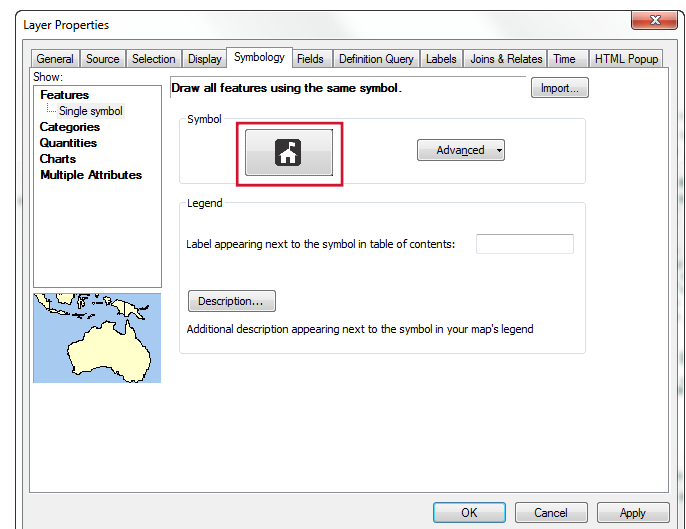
Layer Properties

General | Source | Selection | Display | Symbology | Fields | Definition Query | Labels | Joins & Relates | Time | HTML Popup

Show:
Features
Single symbol
Categories
Quantities
Charts
Multiple Attributes

Draw all features using the same symbol.

Import...

Symbol

Advanced

Legend

Label appearing next to the symbol in table of contents:

Description...

Additional description appearing next to the symbol in your map's legend

OK | Cancel | Apply